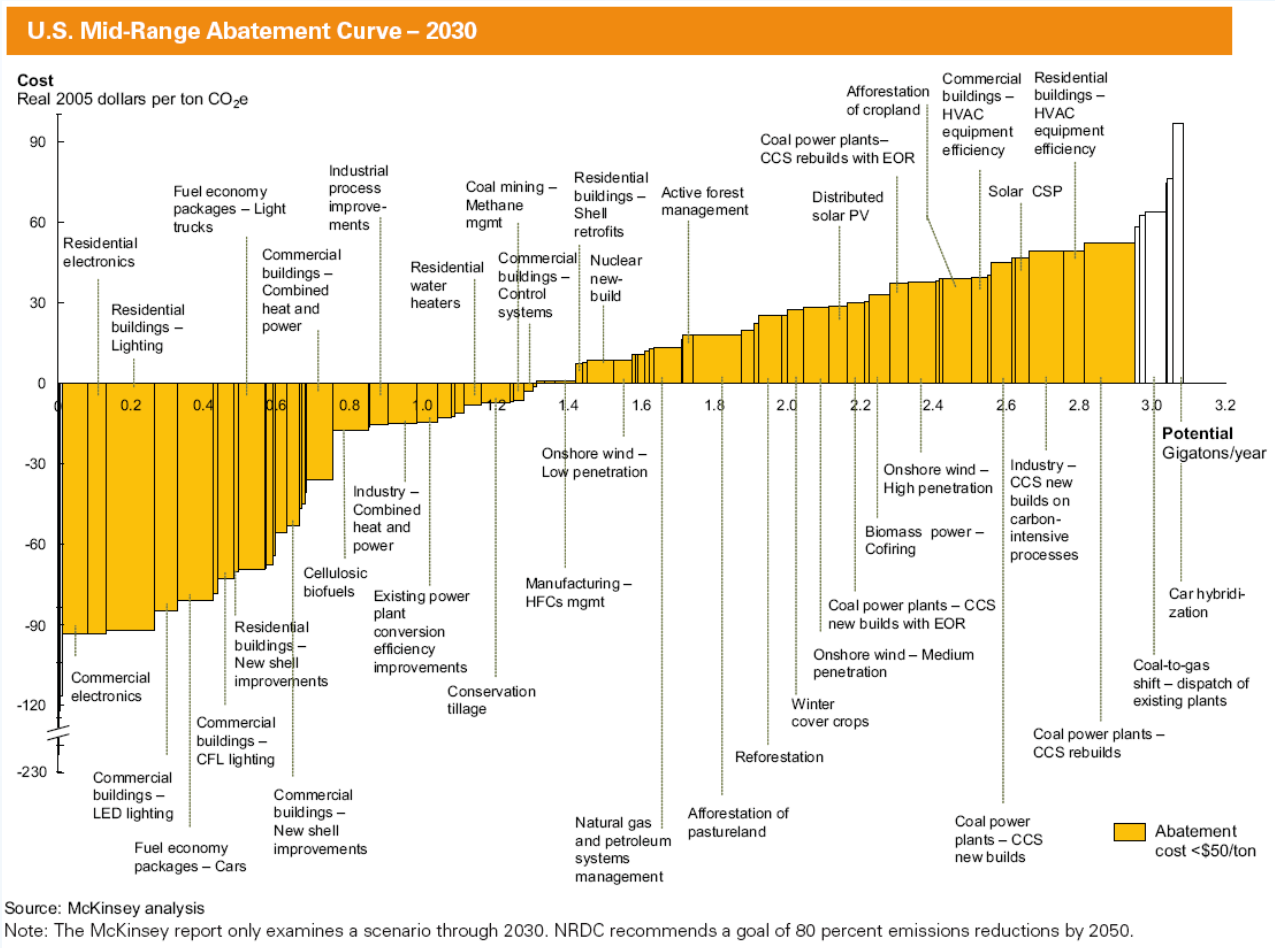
U.S. Mid-Range Abatement Curve – 2030

Cost
Real 2005 dollars per ton $CO_2e$

90
60
30
0
-30
-60
-90
-120
-230

0 0.2 0.4 0.6 0.8 1.0 1.2 1.4 1.6 1.8 2.0 2.2 2.4 2.6 2.8 3.0 3.2

Potential
Gigatons/year

Residential electronics
Residential buildings – Lighting
Fuel economy packages – Light trucks
Commercial buildings – Combined heat and power
Industrial process improvements
Residential water heaters
Coal mining – Methane mgmt
Commercial buildings – Control systems
Residential buildings – Shell retrofits
Nuclear new-build
Active forest management
Coal power plants– CCS rebuilds with EOR
Distributed solar PV
Afforestation of cropland
Commercial buildings – HVAC equipment efficiency
Solar CSP
Residential buildings – HVAC equipment efficiency

Commercial electronics
Commercial buildings – LED lighting
Fuel economy packages – Cars
Commercial buildings – CFL lighting
Residential buildings – New shell improvements
Commercial buildings – New shell improvements
Cellulosic biofuels
Industry – Combined heat and power
Existing power plant conversion efficiency improvements
Conservation tillage
Onshore wind – Low penetration
Manufacturing – HFCs mgmt
Natural gas and petroleum systems management
Afforestation of pastureland
Reforestation
Winter cover crops
Onshore wind – Medium penetration
Coal power plants – CCS new builds with EOR
Biomass power – Cofiring
Onshore wind – High penetration
Coal power plants – CCS new builds
Industry – CCS new builds on carbon-intensive processes
Coal power plants – CCS rebuilds
Coal-to-gas shift – dispatch of existing plants
Car hybridization

Abatement cost <$50/ton

Source: McKinsey analysis
Note: The McKinsey report only examines a scenario through 2030. NRDC recommends a goal of 80 percent emissions reductions by 2050.